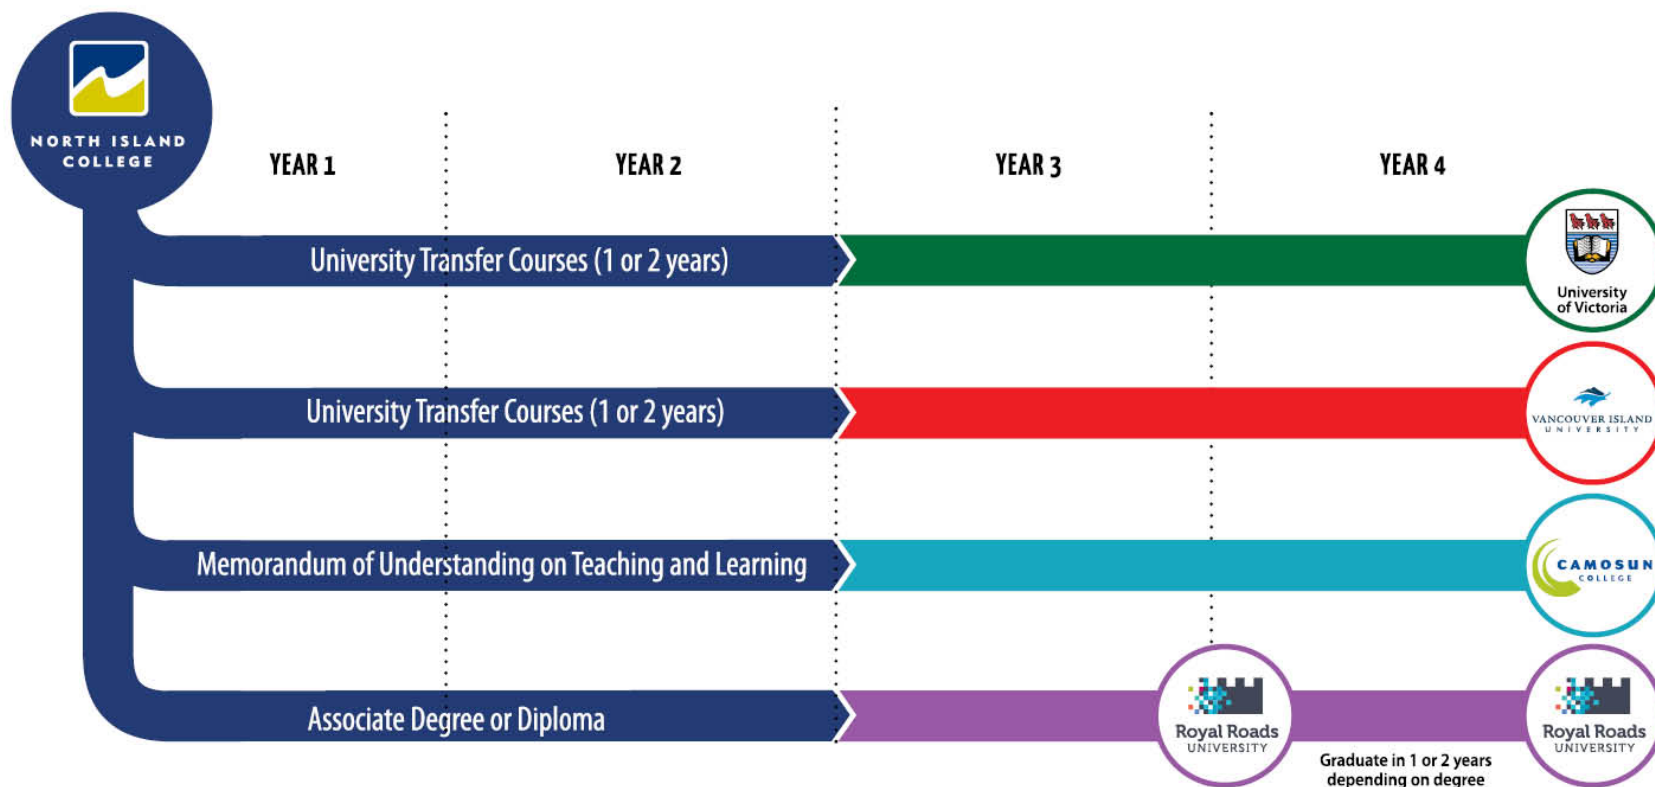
NORTH ISLAND COLLEGE

YEAR 1

YEAR 2

YEAR 3

YEAR 4

University Transfer Courses (1 or 2 years)

University of Victoria

University Transfer Courses (1 or 2 years)

VANCOUVER ISLAND UNIVERSITY

Memorandum of Understanding on Teaching and Learning

CAMOSUN COLLEGE

Associate Degree or Diploma

Royal Roads UNIVERSITY

Graduate in 1 or 2 years depending on degree

Royal Roads UNIVERSITY